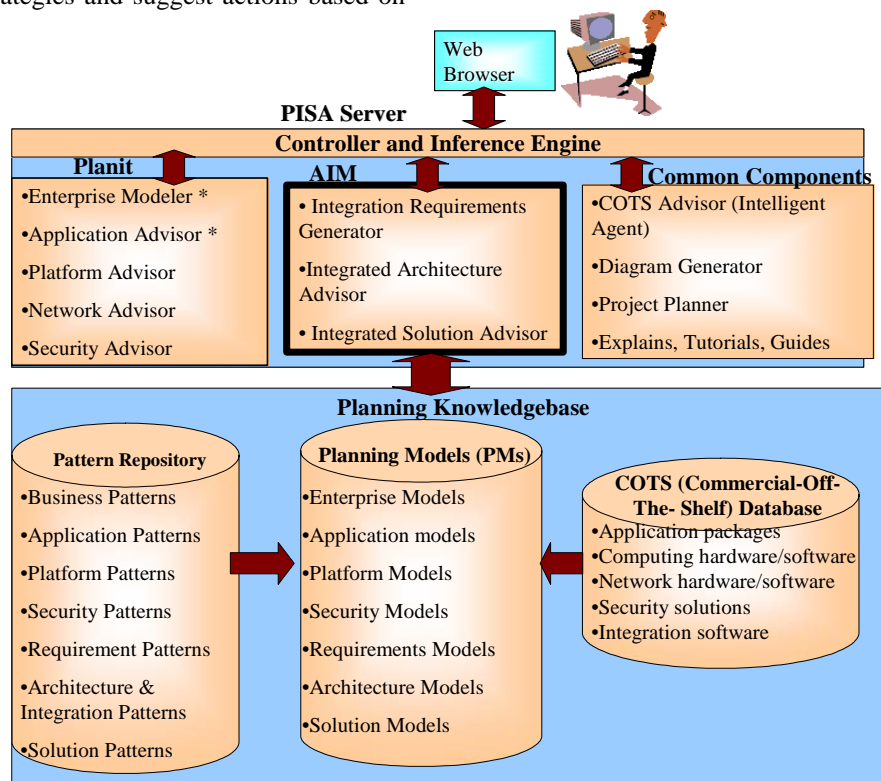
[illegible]ategies and suggest actions based on

Web Browser

PISA Server

Controller and Inference Engine

Planit

•Enterprise Modeler *

•Application Advisor *

•Platform Advisor

•Network Advisor

•Security Advisor

AIM

• Integration Requirements Generator

•Integrated Architecture Advisor

• Integrated Solution Advisor

Common Components

•COTS Advisor (Intelligent Agent)

•Diagram Generator

•Project Planner

•Explains, Tutorials, Guides

Planning Knowledgebase

Pattern Repository

•Business Patterns

•Application Patterns

•Platform Patterns

•Security Patterns

•Requirement Patterns

•Architecture & Integration Patterns

•Solution Patterns

Planning Models (PMs)

•Enterprise Models

•Application models

•Platform Models

•Security Models

•Requirements Models

•Architecture Models

•Solution Models

COTS (Commercial-Off-The- Shelf) Database

•Application packages

•Computing hardware/software

•Network hardware/software

•Security solutions

•Integration software